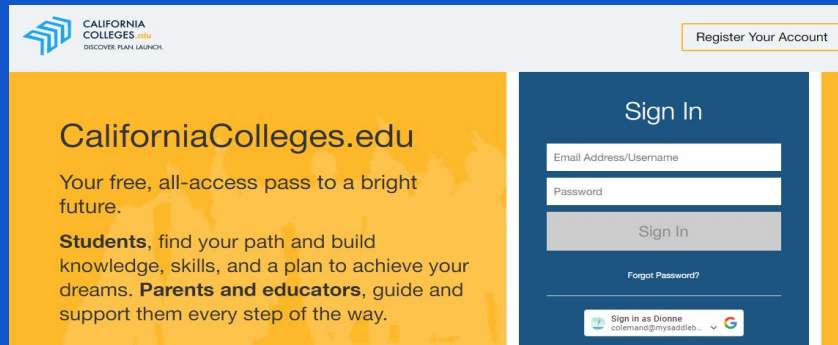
CALIFORNIA COLLEGES.edu
DISCOVER. PLAN. LAUNCH.

Register Your Account

CaliforniaColleges.edu

Your free, all-access pass to a bright future.

**Students**, find your path and build knowledge, skills, and a plan to achieve your dreams. **Parents and educators**, guide and support them every step of the way.

Sign In

Email Address/Username

Password

Sign In

Forgot Password?

Sign in as Dionne
colemand@mysaddleb...